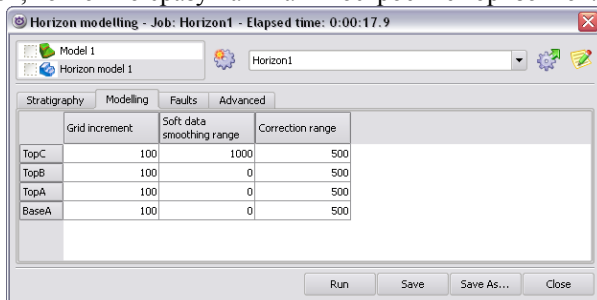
Horizon modelling - Job: Horizon1 - Elapsed time: 0:00:17.9

Model 1
Horizon model 1

Horizon1

Stratigraphy | Modelling | Faults | Advanced

| | Grid increment | Soft data smoothing range | Correction range |
|---|---|---|---|
| TopC | 100 | 1000 | 500 |
| TopB | 100 | 0 | 500 |
| TopA | 100 | 0 | 500 |
| BaseA | 100 | 0 | 500 |

Run | Save | Save As... | Close